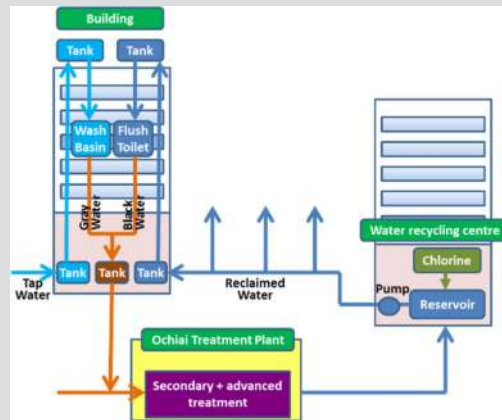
Building

Tank

Tank

Wash Basin

Flush Toilet

Gray Water

Black Water

Tap Water

Tank

Tank

Tank

Reclaimed Water

Water recycling centre

Chlorine

Pump

Reservoir

Ochiai Treatment Plant

Secondary + advanced treatment